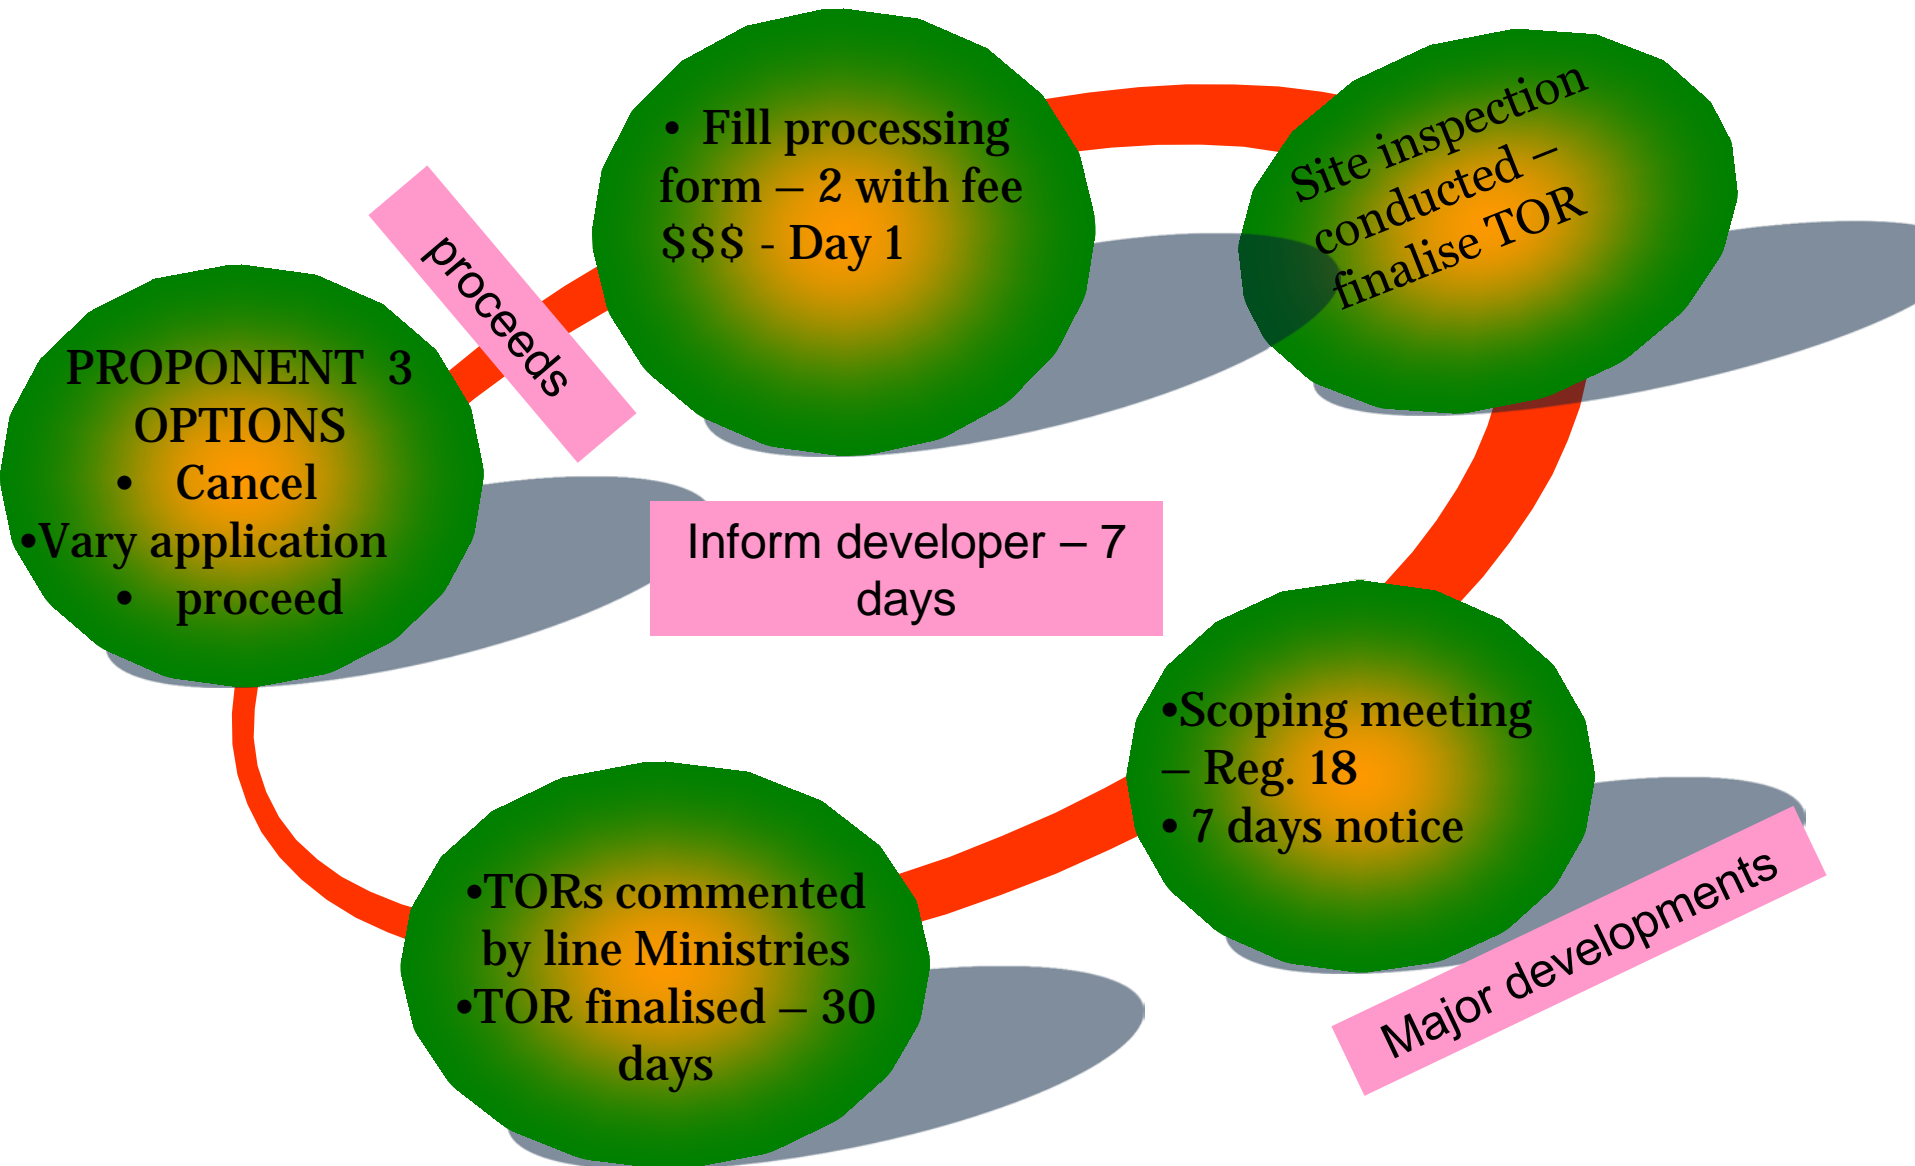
• Fill processing form – 2 with fee $$$ - Day 1

Site inspection conducted – finalise TOR

proceeds

PROPONENT 3 OPTIONS
• Cancel
•Vary application
• proceed

Inform developer – 7 days

•Scoping meeting – Reg. 18
• 7 days notice

•TORs commented by line Ministries
•TOR finalised – 30 days

Major developments